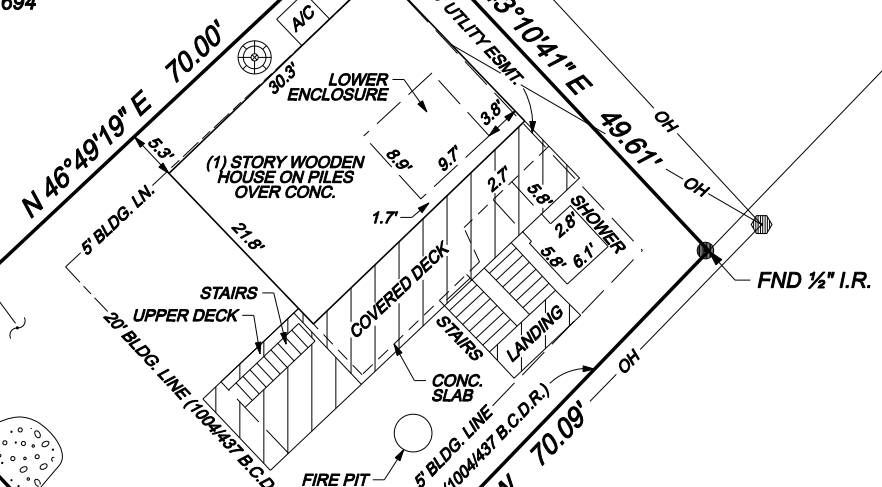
694

N 46°49'19" E 70.00'

A/C

30.3'

5.3'

LOWER ENCLOSURE

UTILITY ESMT.

3°10'41" E

49.61'

OH

OH

3.8'

(1) STORY WOODEN HOUSE ON PILES OVER CONC.

8.9'

9.7'

2.7'

5.8'

1.7'

5' BLDG. LN.

21.8'

SHOWER

2.8'

5.8'

6.1'

FND ½" I.R.

COVERED DECK

STAIRS

UPPER DECK

20' BLDG. LINE (1004/437 B.C.D

STAIRS

LANDING

CONC. SLAB

OH

5' BLDG. LINE (1004/437 B.C.D.R.)

70.09'

FIRE PIT